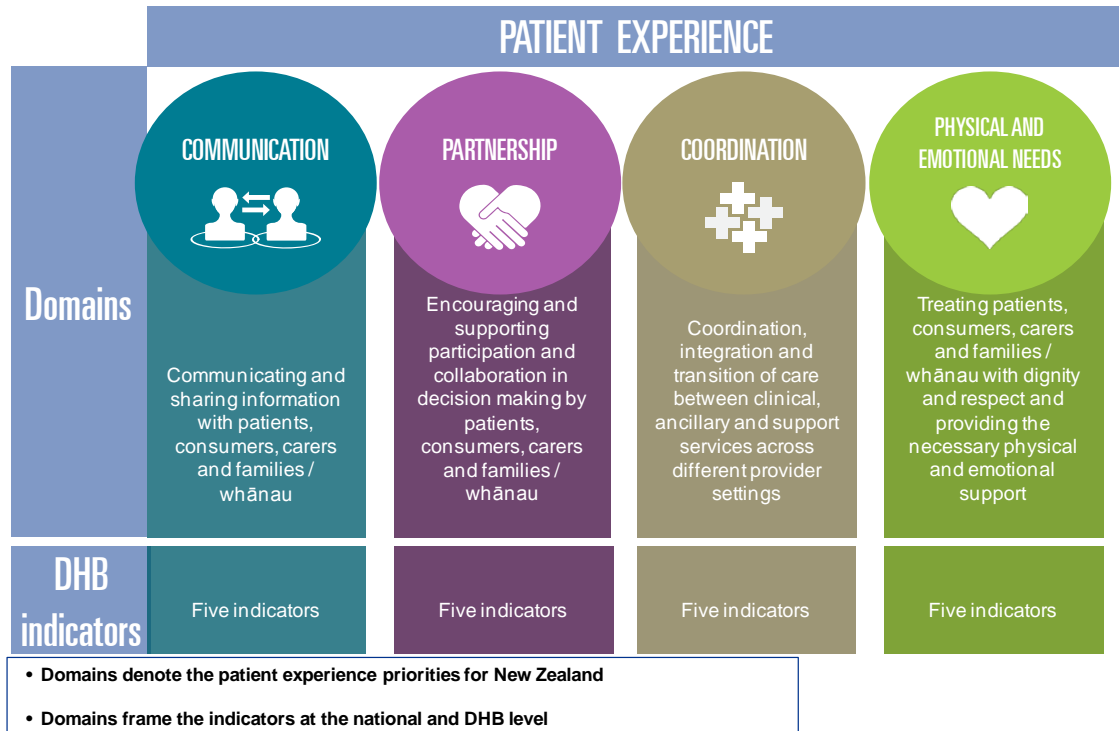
PATIENT EXPERIENCE

Domains

COMMUNICATION

Communicating and sharing information with patients, consumers, carers and families / whānau

PARTNERSHIP

Encouraging and supporting participation and collaboration in decision making by patients, consumers, carers and families / whānau

COORDINATION

Coordination, integration and transition of care between clinical, ancillary and support services across different provider settings

PHYSICAL AND EMOTIONAL NEEDS

Treating patients, consumers, carers and families / whānau with dignity and respect and providing the necessary physical and emotional support

DHB indicators

Five indicators

Five indicators

Five indicators

Five indicators

• Domains denote the patient experience priorities for New Zealand

• Domains frame the indicators at the national and DHB level